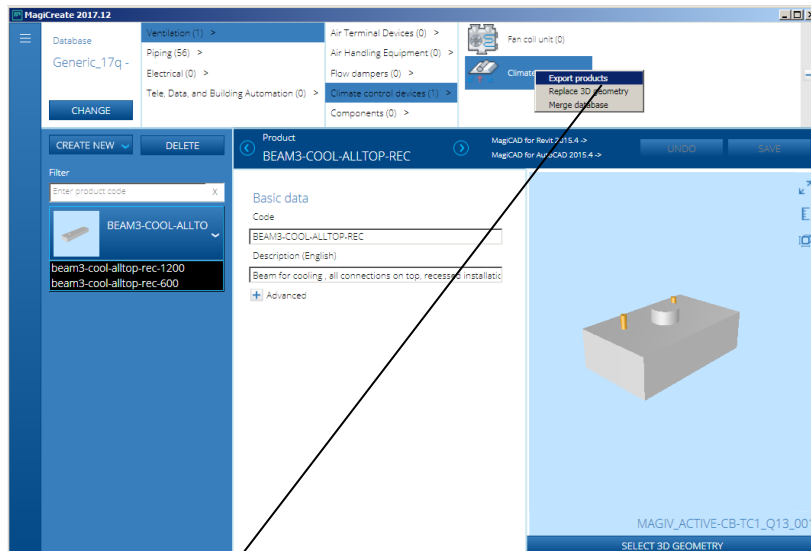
MagiCreate 2017.12

Database

Generic_17q -

CHANGE

Ventilation (1) >

Piping (56) >

Electrical (0) >

Tele, Data, and Building Automation (0) >

Air Terminal Devices (0) >

Air Handling Equipment (0) >

Flow dampers (0) >

Climate control devices (1) >

Components (0) >

Fan coil unit (0)

Climate

Export products

Replace 3D geometry

Merge database

CREATE NEW

DELETE

Filter

Enter product code

X

BEAM3-COOL-ALLTO

beam3-cool-alltop-rec-1200

beam3-cool-alltop-rec-600

Product

BEAM3-COOL-ALLTOP-REC

MagiCAD for Revit 2015.4 ->

MagiCAD for AutoCAD 2015.4 ->

UNDO

SAVE

Basic data

Code

BEAM3-COOL-ALLTOP-REC

Description (English)

Beam for cooling , all connections on top, recessed installatio

Advanced

MAGIV_ACTIVE-CB-TC1_Q13_001

SELECT 3D GEOMETRY